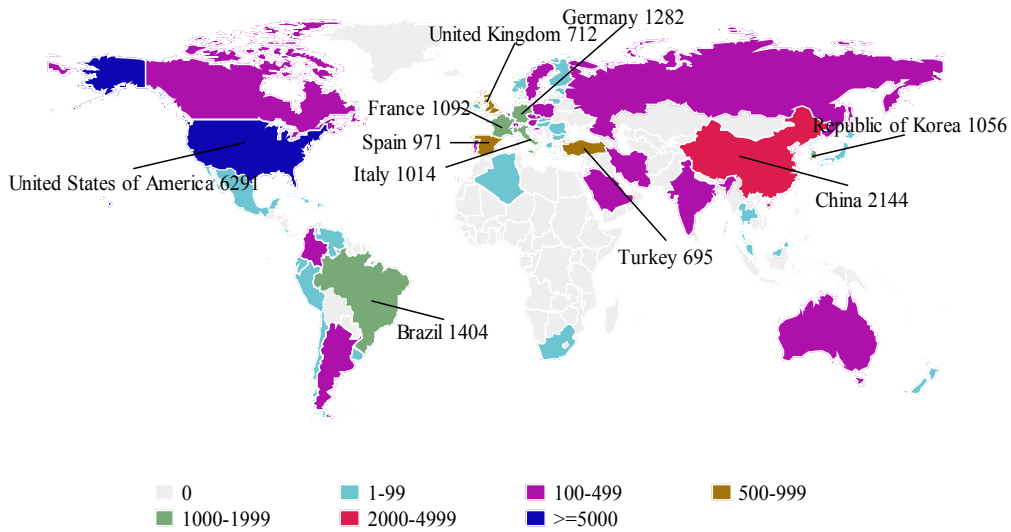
Germany 1282
United Kingdom 712
France 1092
Spain 971
Italy 1014
Republic of Korea 1056
United States of America 6291
China 2144
Turkey 695
Brazil 1404

0
1-99
100-499
500-999
1000-1999
2000-4999
>=5000